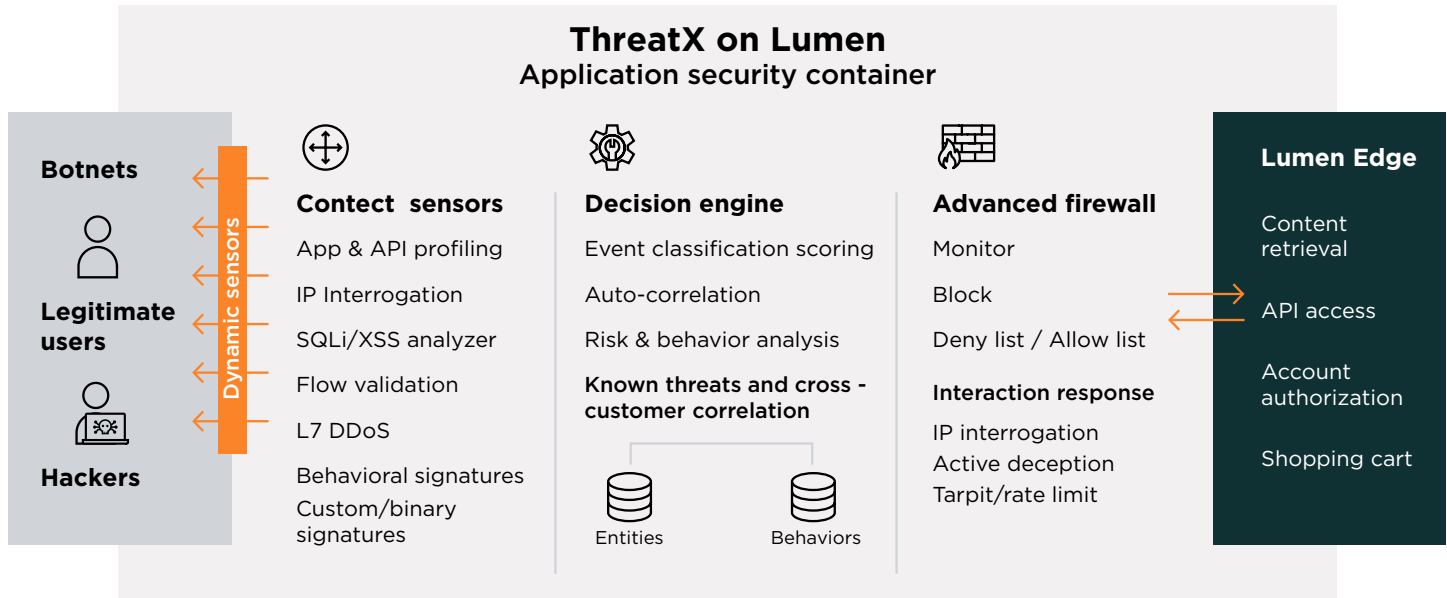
ThreatX on Lumen
Application security container

Botnets

Legitimate users

Hackers

Dynamic sensors

Contect sensors
App & API profiling
IP Interrogation
SQLi/XSS analyzer
Flow validation
L7 DDoS
Behavioral signatures
Custom/binary signatures

Decision engine
Event classification scoring
Auto-correlation
Risk & behavior analysis
Known threats and cross - customer correlation
Entities
Behaviors

Advanced firewall
Monitor
Block
Deny list / Allow list
Interaction response
IP interrogation
Active deception
Tarpit/rate limit

Lumen Edge
Content retrieval
API access
Account authorization
Shopping cart